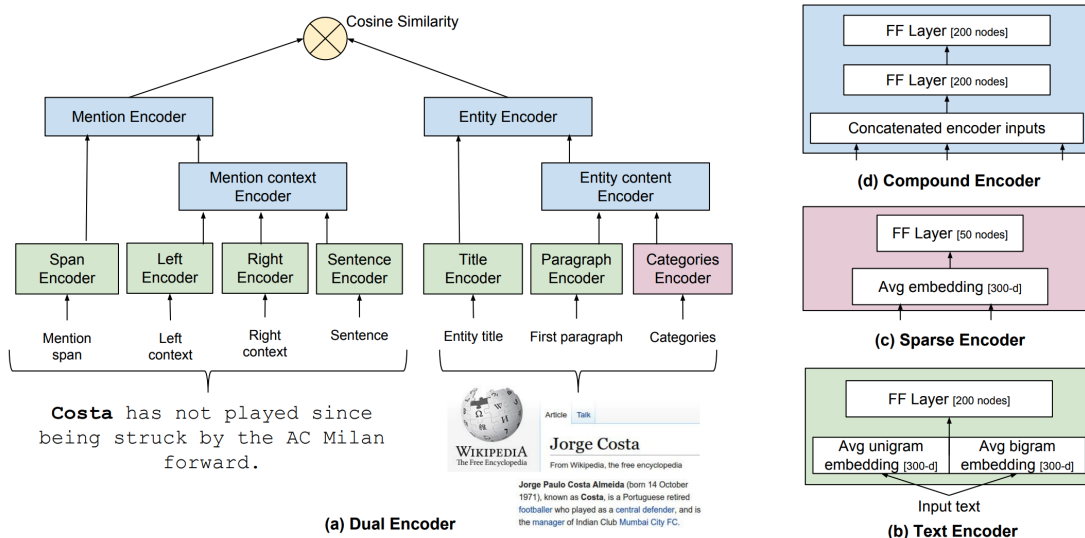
Cosine Similarity

Mention Encoder

Entity Encoder

Mention context Encoder

Entity content Encoder

Span Encoder

Left Encoder

Right Encoder

Sentence Encoder

Title Encoder

Paragraph Encoder

Categories Encoder

Mention span

Left context

Right context

Sentence

Entity title

First paragraph

Categories

**Costa** has not played since being struck by the AC Milan forward.

WIKIPEDIA
The Free Encyclopedia

Article Talk

Jorge Costa

From Wikipedia, the free encyclopedia

**Jorge Paulo Costa Almeida** (born 14 October 1971), known as **Costa**, is a Portuguese retired footballer who played as a central defender, and is the manager of Indian Club Mumbai City FC.

(a) Dual Encoder

FF Layer [200 nodes]

FF Layer [200 nodes]

Concatenated encoder inputs

(d) Compound Encoder

FF Layer [50 nodes]

Avg embedding [300-d]

(c) Sparse Encoder

FF Layer [200 nodes]

Avg unigram embedding [300-d]

Avg bigram embedding [300-d]

Input text

(b) Text Encoder